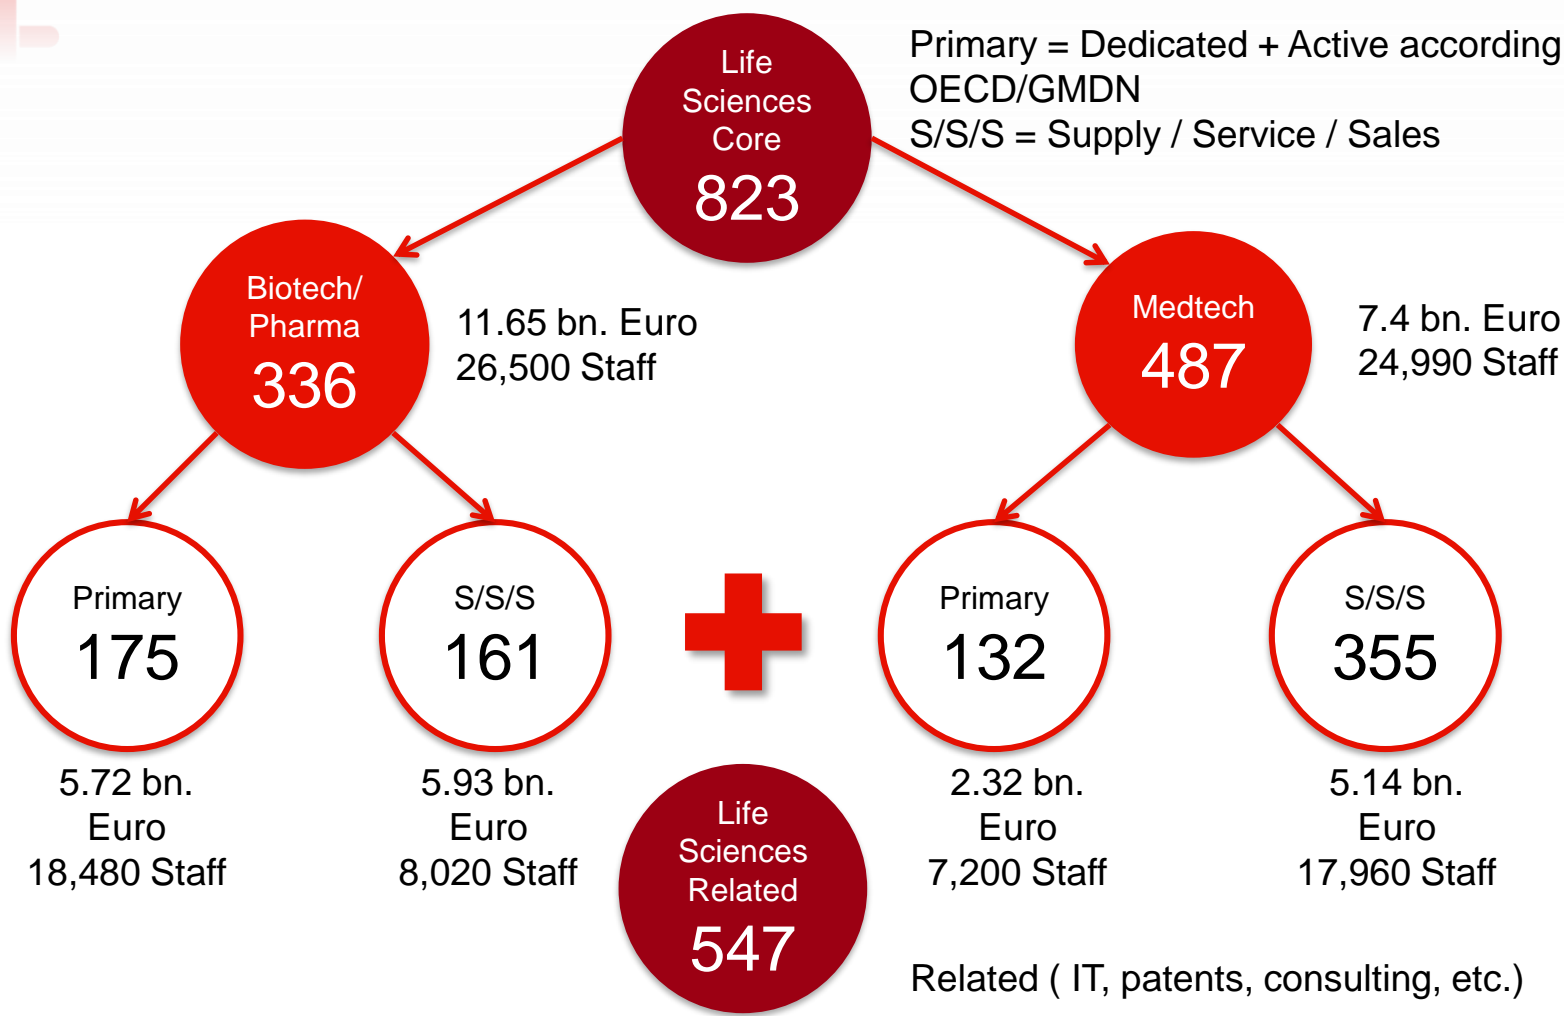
Life Sciences Core
823

Primary = Dedicated + Active according
OECD/GMDN
S/S/S = Supply / Service / Sales

Biotech/ Pharma
336

11.65 bn. Euro
26,500 Staff

Medtech
487

7.4 bn. Euro
24,990 Staff

Primary
175

5.72 bn. Euro
18,480 Staff

S/S/S
161

5.93 bn. Euro
8,020 Staff

Primary
132

2.32 bn. Euro
7,200 Staff

S/S/S
355

5.14 bn. Euro
17,960 Staff

Life Sciences Related
547

Related ( IT, patents, consulting, etc.)